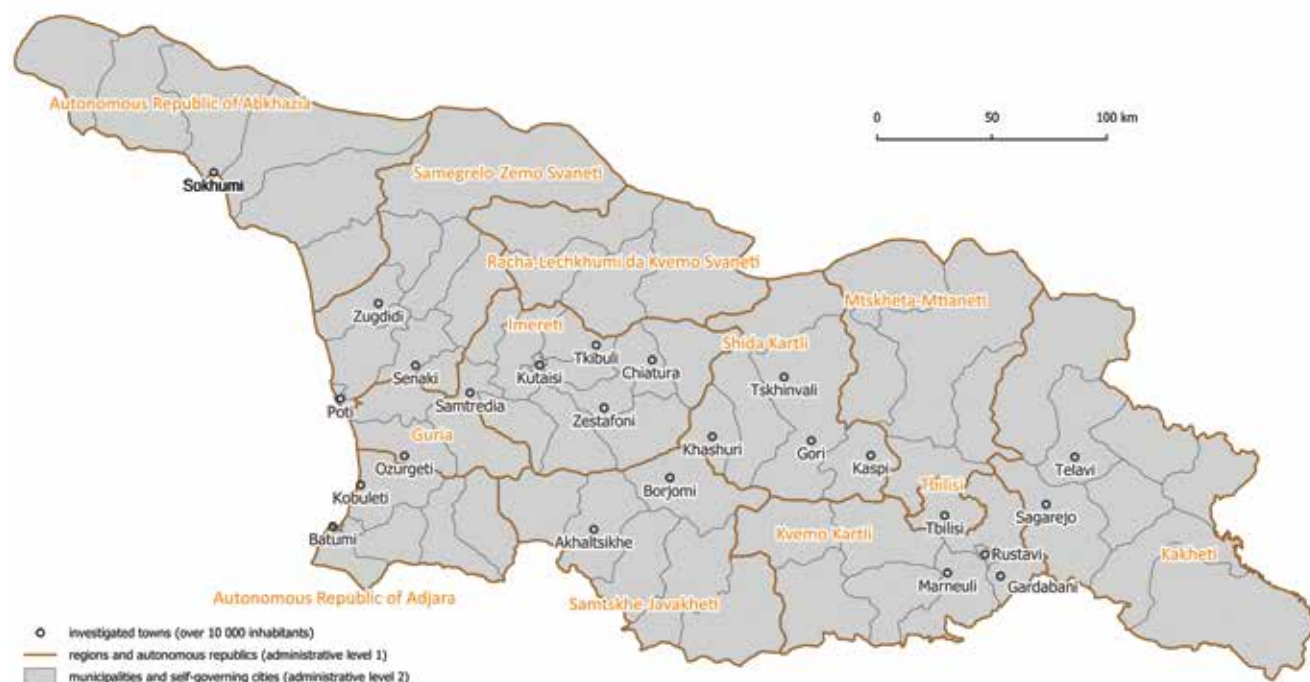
Autonomous Republic of Abkhazia

0 50 100 km

Sokhumi

Samegrelo-Zemo Svaneti

Racha-Lechkhumi da Kvemo Svaneti

Mtskheta-Mtianeti

Zugdidi

Imereti

Shida Kartli

Tkibuli

Chiatura

Kutaisi

Senaki

Tskhinvali

Poti

Samtredia

Zestafoni

Guria

Khashuri

Gori

Kaspi

Ozurgeti

Telavi

Tbilisi

Borjomi

Kobuleti

Tbilisi

Sagarejo

Batumi

Akhaltsikhe

Kvemo Kartli

Rustavi

Kakheti

Marneuli

Gardabani

Autonomous Republic of Adjara

Samtskhe-Javakheti

investigated towns (over 10 000 inhabitants)

regions and autonomous republics (administrative level 1)

municipalities and self-governing cities (administrative level 2)